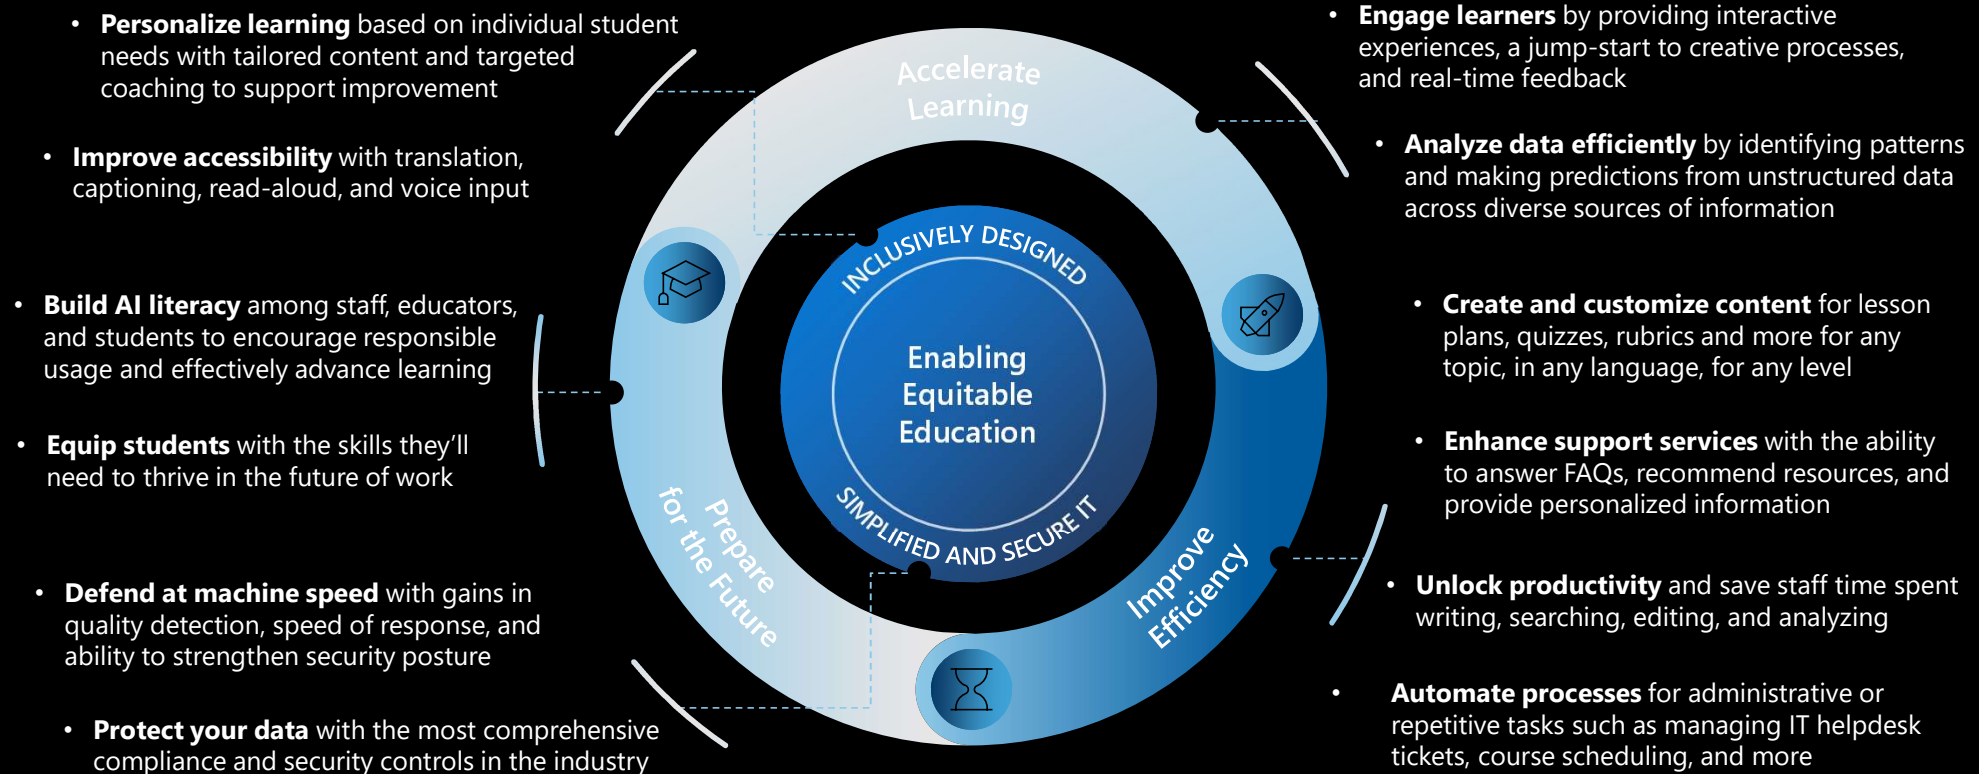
• **Personalize learning** based on individual student needs with tailored content and targeted coaching to support improvement

• **Improve accessibility** with translation, captioning, read-aloud, and voice input

• **Build AI literacy** among staff, educators, and students to encourage responsible usage and effectively advance learning

• **Equip students** with the skills they'll need to thrive in the future of work

• **Defend at machine speed** with gains in quality detection, speed of response, and ability to strengthen security posture

• **Protect your data** with the most comprehensive compliance and security controls in the industry

Accelerate Learning

Prepare for the Future

Improve Efficiency

INCLUSIVELY DESIGNED

Enabling Equitable Education

SIMPLIFIED AND SECURE IT

• **Engage learners** by providing interactive experiences, a jump-start to creative processes, and real-time feedback

• **Analyze data efficiently** by identifying patterns and making predictions from unstructured data across diverse sources of information

• **Create and customize content** for lesson plans, quizzes, rubrics and more for any topic, in any language, for any level

• **Enhance support services** with the ability to answer FAQs, recommend resources, and provide personalized information

• **Unlock productivity** and save staff time spent writing, searching, editing, and analyzing

• **Automate processes** for administrative or repetitive tasks such as managing IT helpdesk tickets, course scheduling, and more